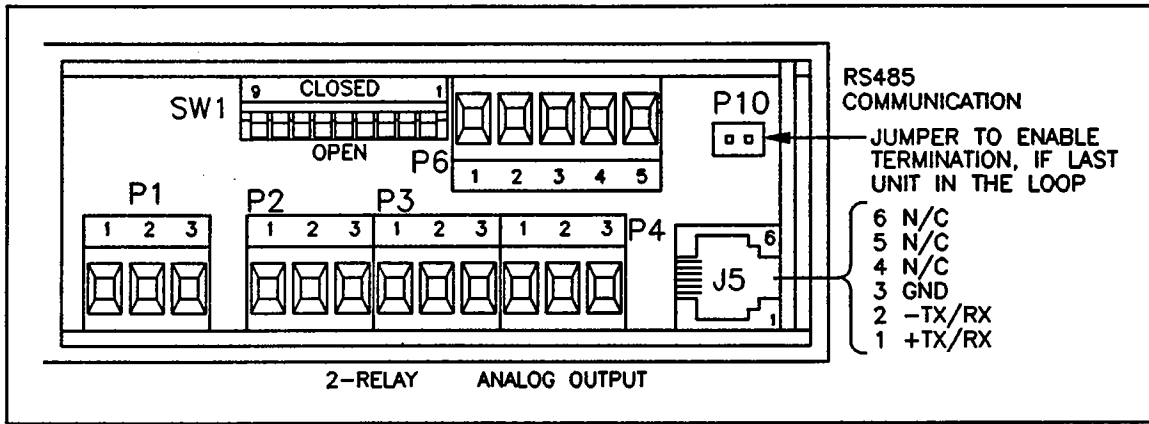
9 CLOSED 1
SW1
OPEN
P6
1 2 3 4 5
P10
RS485
COMMUNICATION
JUMPER TO ENABLE TERMINATION, IF LAST UNIT IN THE LOOP
P1
1 2 3
P2
1 2 3
P3
1 2 3
1 2 3
P4
6
J5
1
6 N/C
5 N/C
4 N/C
3 GND
2 −TX/RX
1 +TX/RX
2−RELAY ANALOG OUTPUT